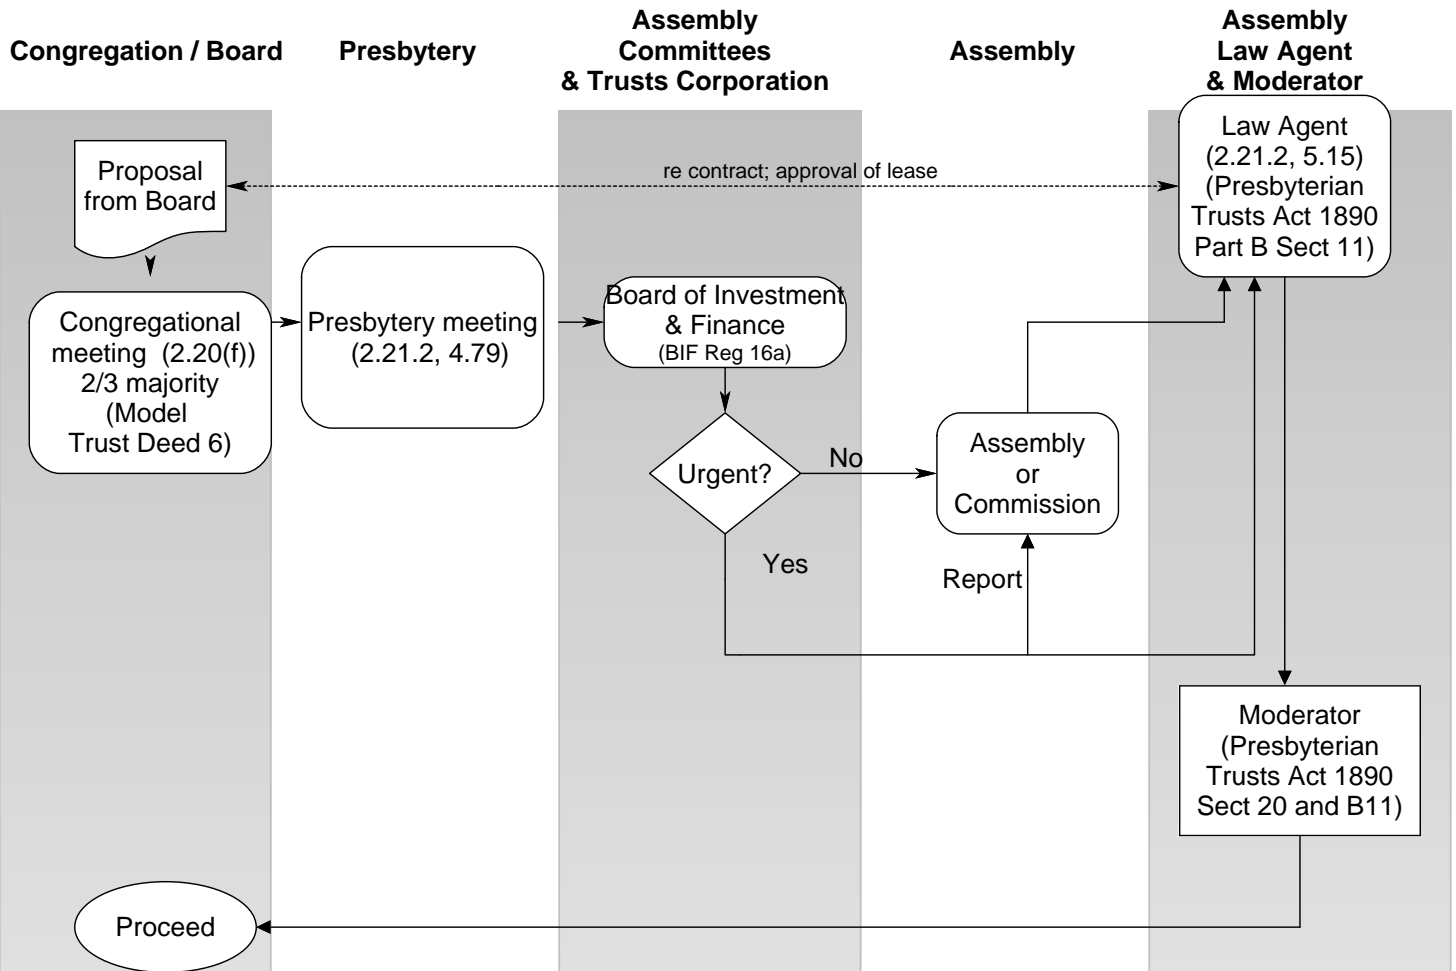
Congregation / Board

Presbytery

Assembly Committees & Trusts Corporation

Assembly

Assembly Law Agent & Moderator

Proposal from Board

re contract; approval of lease

Law Agent (2.21.2, 5.15) (Presbyterian Trusts Act 1890 Part B Sect 11)

Congregational meeting (2.20(f)) 2/3 majority (Model Trust Deed 6)

Presbytery meeting (2.21.2, 4.79)

Board of Investment & Finance (BIF Reg 16a)

Urgent?

No

Yes

Assembly or Commission

Report

Moderator (Presbyterian Trusts Act 1890 Sect 20 and B11)

Proceed